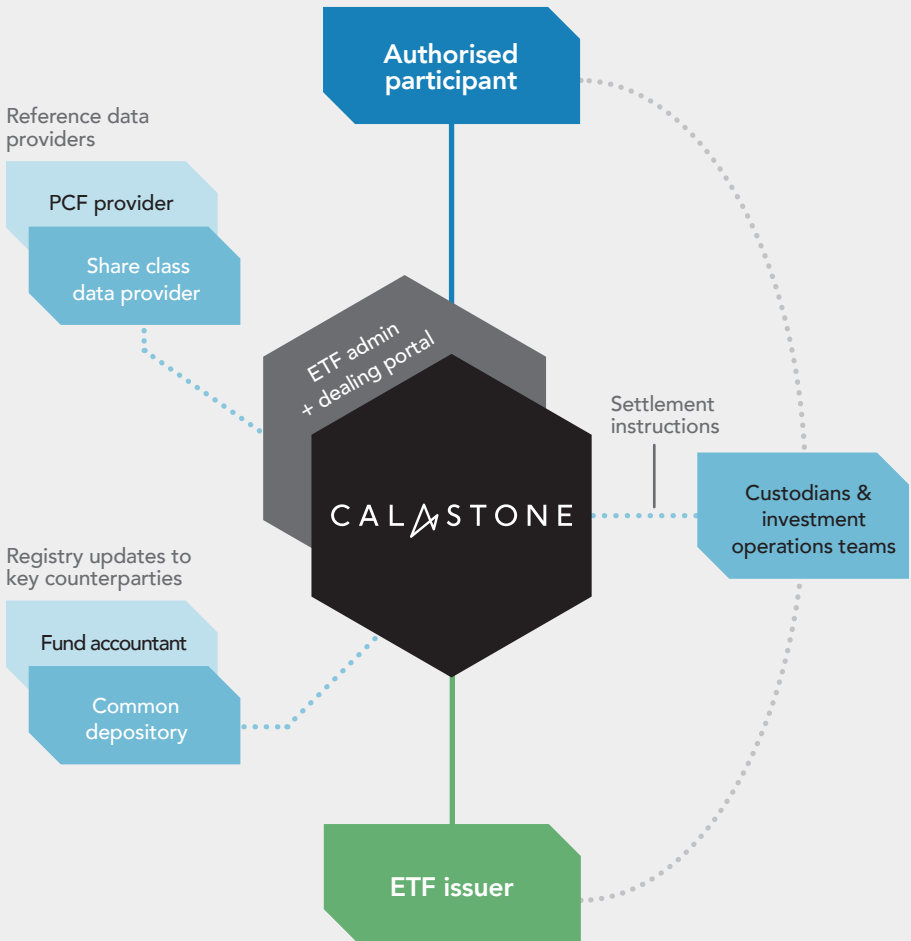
Authorised participant

Reference data providers

PCF provider

Share class data provider

ETF admin + dealing portal

Settlement instructions

CALASTONE

Custodians & investment operations teams

Registry updates to key counterparties

Fund accountant

Common depository

ETF issuer